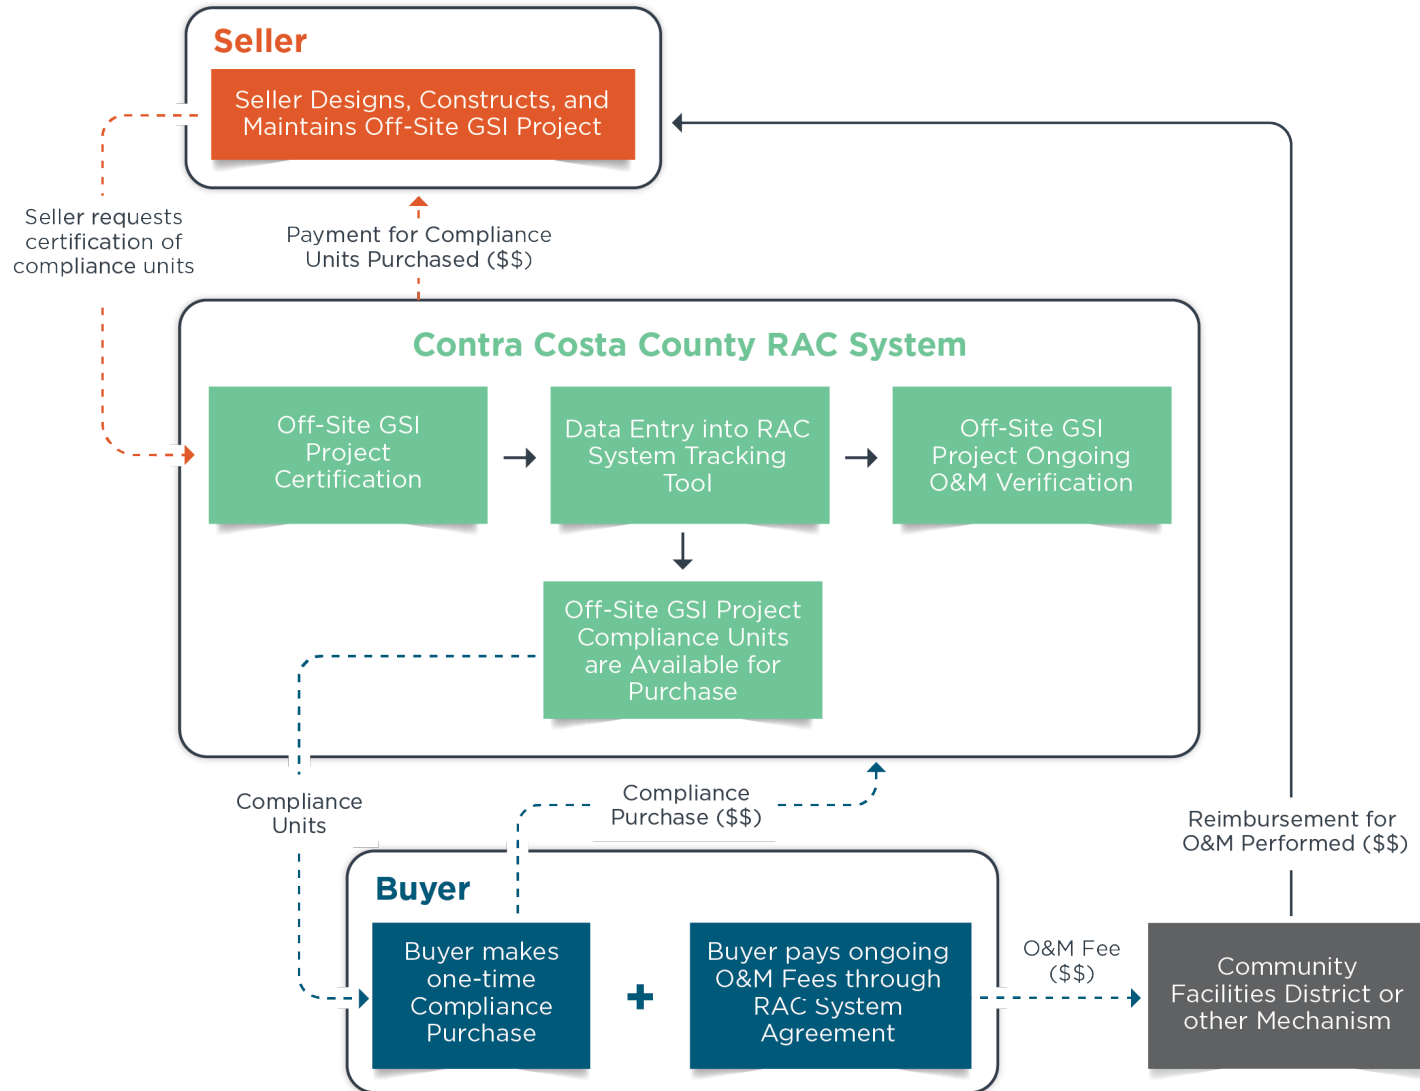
Seller

Seller Designs, Constructs, and Maintains Off-Site GSI Project

Seller requests certification of compliance units

Payment for Compliance Units Purchased ($$)

Contra Costa County RAC System

Off-Site GSI Project Certification

Data Entry into RAC System Tracking Tool

Off-Site GSI Project Ongoing O&M Verification

Off-Site GSI Project Compliance Units are Available for Purchase

Compliance Units

Compliance Purchase ($$)

Reimbursement for O&M Performed ($$)

Buyer

Buyer makes one-time Compliance Purchase

+

Buyer pays ongoing O&M Fees through RAC System Agreement

O&M Fee ($$)

Community Facilities District or other Mechanism